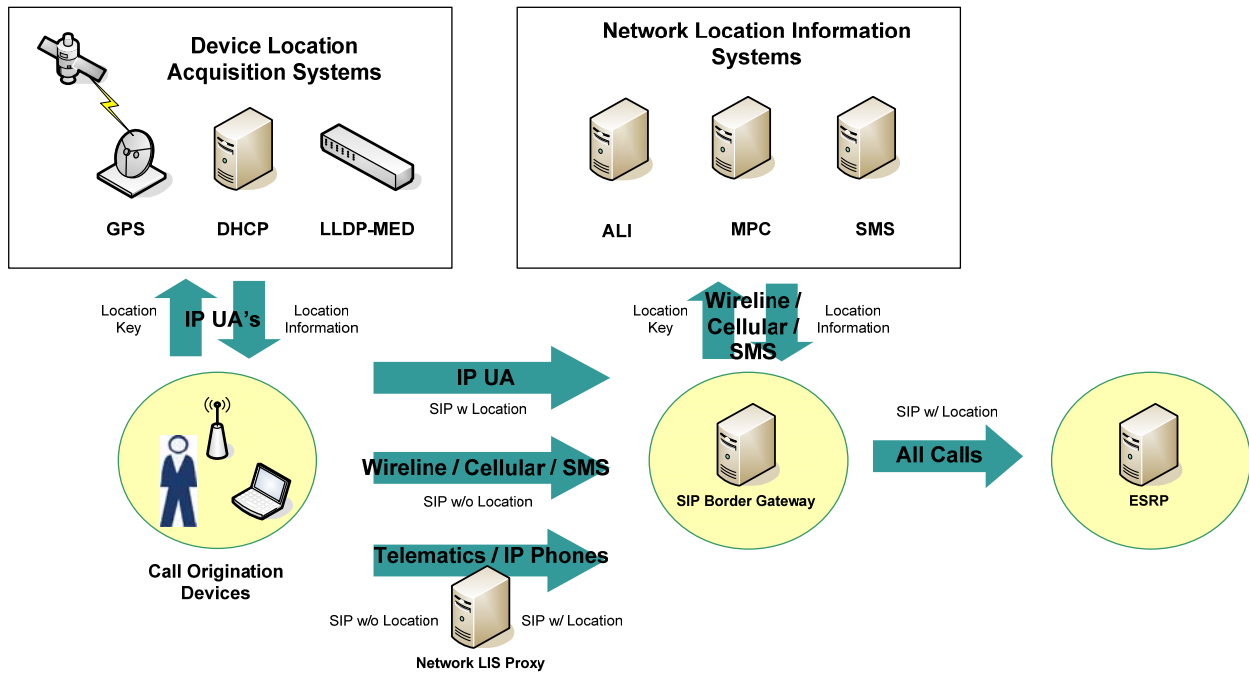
Device Location Acquisition Systems

GPS
DHCP
LLDP-MED

Network Location Information Systems

ALI
MPC
SMS

Location Key
IP UA's
Location Information

Location Key
Wireline / Cellular / SMS
Location Information

IP UA
SIP w Location

Wireline / Cellular / SMS
SIP w/o Location

Telematics / IP Phones
SIP w/o Location
SIP w/ Location
Network LIS Proxy

Call Origination Devices

SIP Border Gateway

SIP w/ Location
All Calls

ESRP